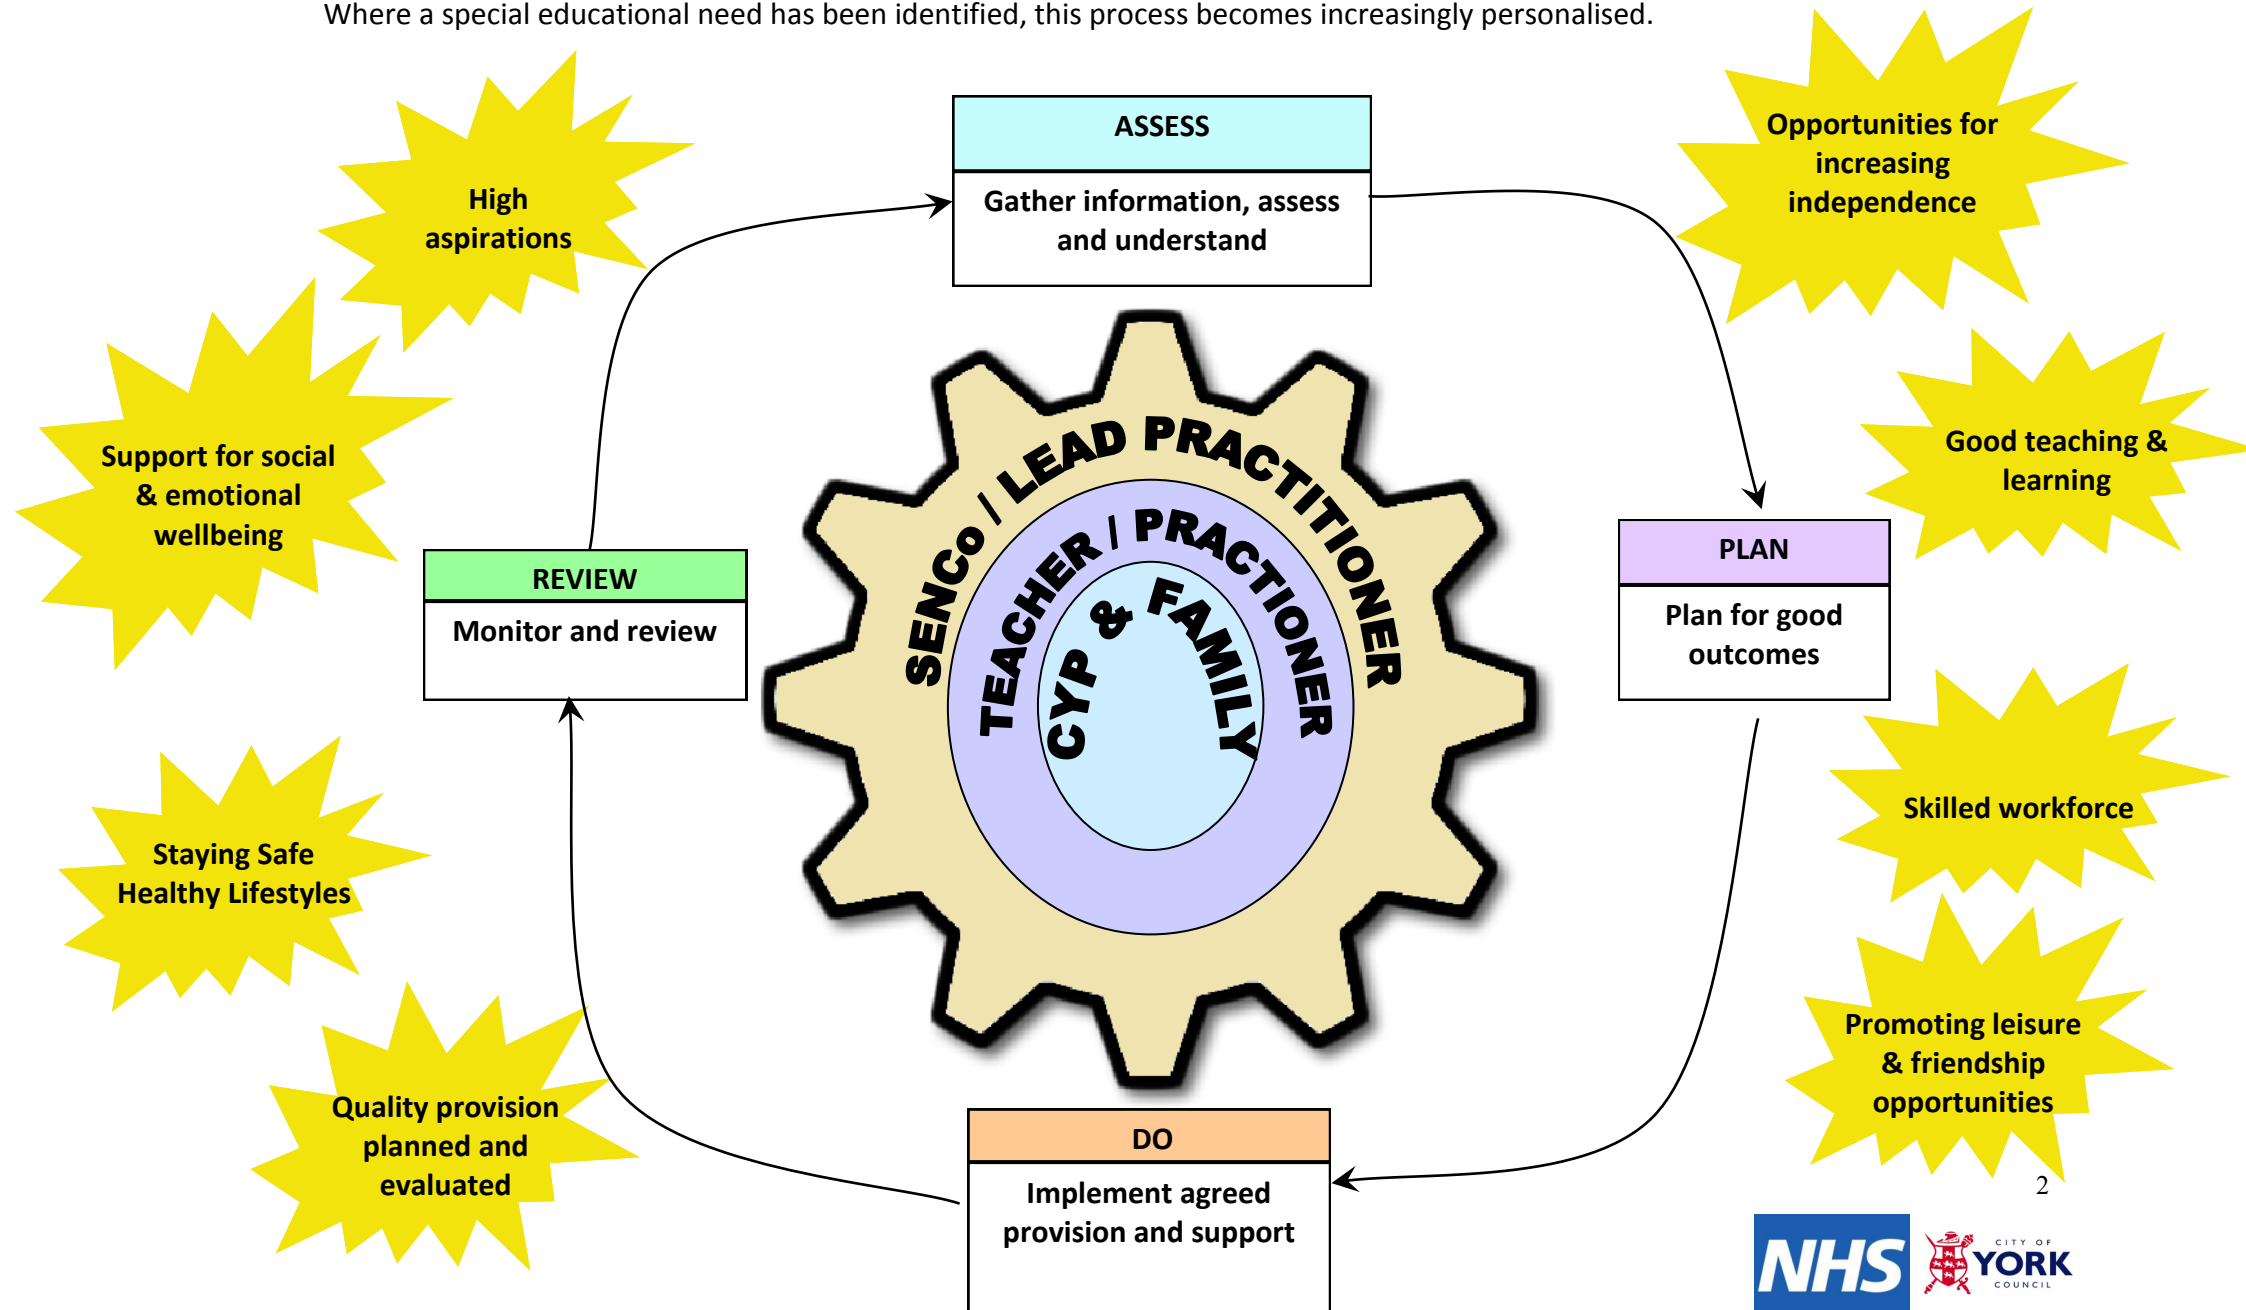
Where a special educational need has been identified, this process becomes increasingly personalised.

High aspirations

ASSESS
Gather information, assess and understand

Opportunities for increasing independence

Support for social & emotional wellbeing

SENCo / LEAD PRACTITIONER
TEACHER / PRACTIONER
CYP & FAMILY

Good teaching & learning

REVIEW
Monitor and review

PLAN
Plan for good outcomes

Skilled workforce

Staying Safe Healthy Lifestyles

Promoting leisure & friendship opportunities

Quality provision planned and evaluated

DO
Implement agreed provision and support

2

NHS

CITY OF YORK COUNCIL